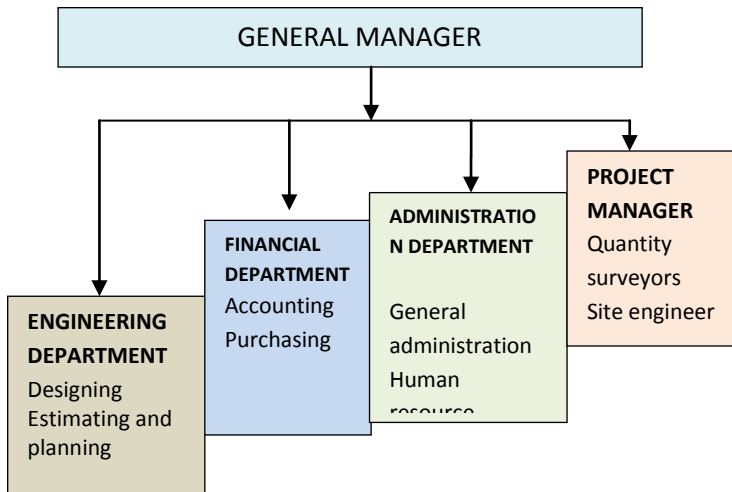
GENERAL MANAGER

ENGINEERING DEPARTMENT
Designing
Estimating and planning

FINANCIAL DEPARTMENT
Accounting
Purchasing

ADMINISTRATION DEPARTMENT
General administration
Human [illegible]

PROJECT MANAGER
Quantity surveyors
Site engineer